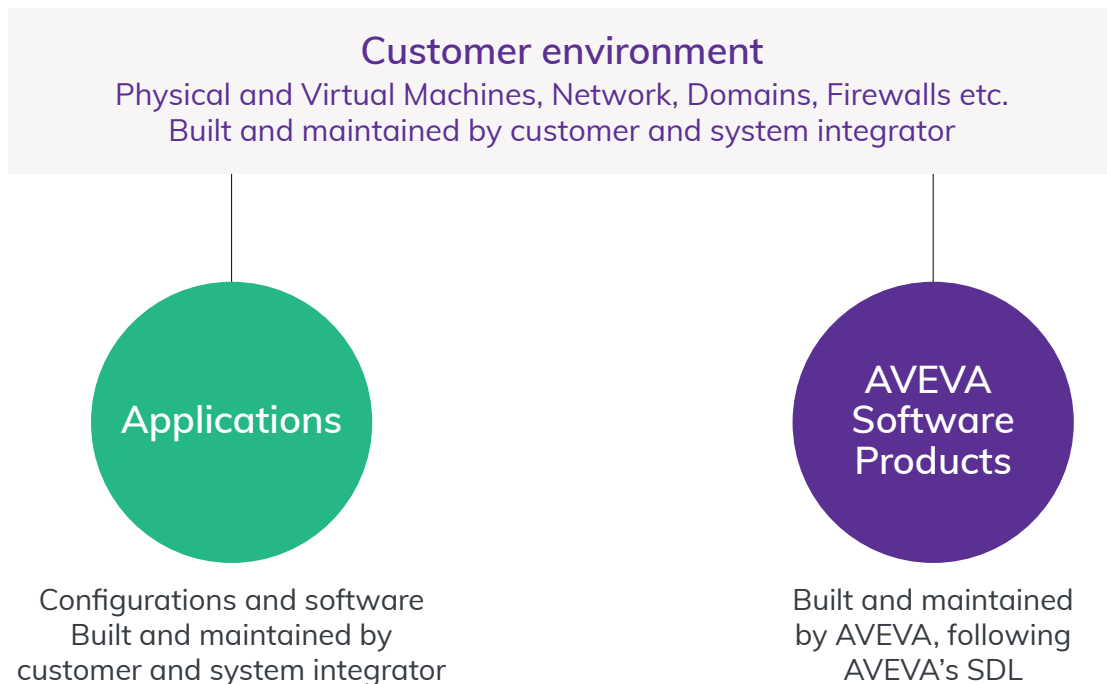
Customer environment
Physical and Virtual Machines, Network, Domains, Firewalls etc.
Built and maintained by customer and system integrator

Applications

Configurations and software
Built and maintained by
customer and system integrator

AVEVA
Software
Products

Built and maintained
by AVEVA, following
AVEVA's SDL